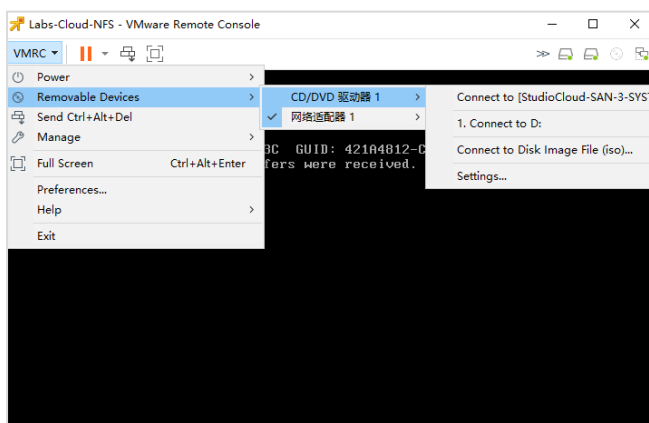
Labs-Cloud-NFS - VMware Remote Console

VMRC

Power
Removable Devices
Send Ctrl+Alt+Del
Manage
Full Screen Ctrl+Alt+Enter
Preferences...
Help
Exit

CD/DVD 驱动器 1
网络适配器 1

Connect to [StudioCloud-SAN-3-SYS
1. Connect to D:
Connect to Disk Image File (iso)...
Settings...

3C GUID: 421A4812-C
fers were received.